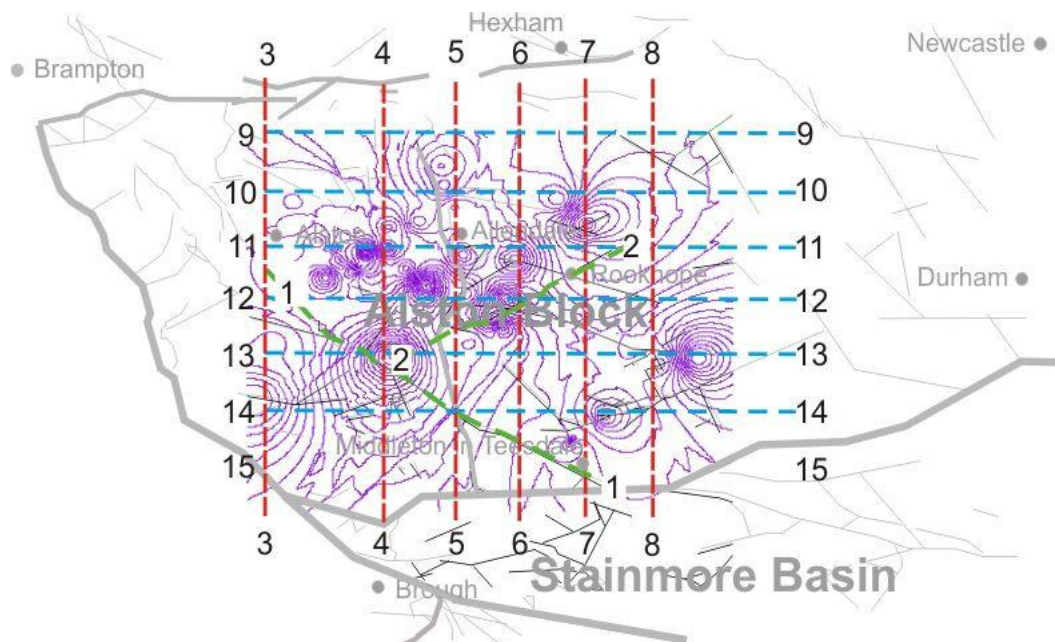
Hexham

Brampton

Newcastle

3 4 5 6 7 8

9 9

10 10

Alston Allendale

11 2 11

Rookhope

1

12 12

Alston Block

Durham

13 2 13

14 14

Middleton in Teesdale

15 15

1

3 4 5 6 7 8

Brough

Stainmore Basin